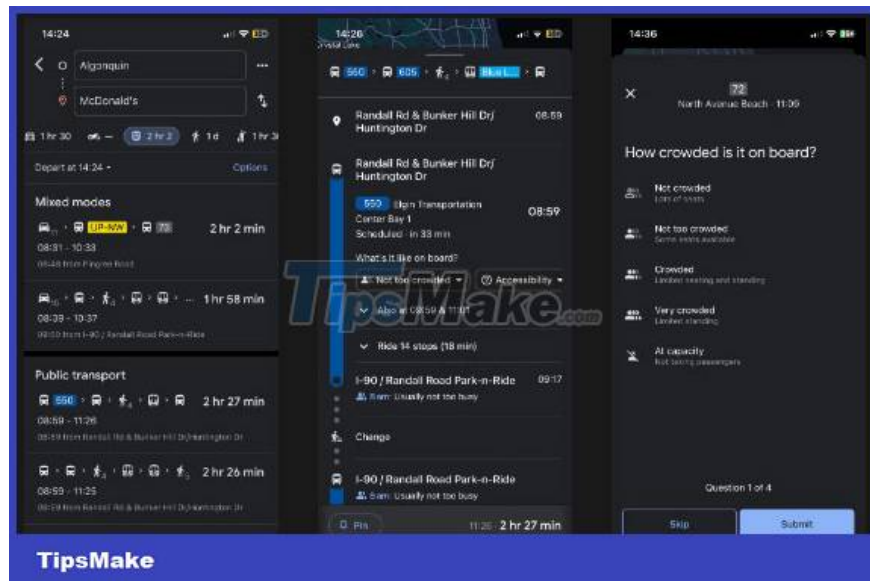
14:24

Algonquin

McDonald's

1 hr 30 2 hr 2 1 d 1 hr 3

Depart at 14:24 Options

Mixed modes

UP-NW 72 2 hr 2 min

08:31 - 10:33

08:48 from Pingree Road

1 hr 58 min

08:39 - 10:37

09:00 from I-90 / Randall Road Park-n-Ride

Public transport

550 2 hr 27 min

08:59 - 11:26

08:59 from Randall Rd & Bunker Hill Dr/Huntington Dr

2 hr 26 min

08:59 - 11:25

08:59 from Randall Rd & Bunker Hill Dr/Huntington Dr

14:26

Crystal Lake

550 605

Randall Rd & Bunker Hill Dr/ Huntington Dr 08:59

Randall Rd & Bunker Hill Dr/ Huntington Dr

550 Elgin Transportation Center Bay 1 08:59

Scheduled · in 33 min

What's it like on board?

Not too crowded Accessibility

Also at 08:59 & 11:01

Ride 14 stops (18 min)

I-90 / Randall Road Park-n-Ride 09:17

9am: Usually not too busy

Change

I-90 / Randall Road Park-n-Ride

9am: Usually not too busy

Pin 11:26 · 2 hr 27 min

TipsMake.com

14:36

72
North Avenue Beach · 11:09

How crowded is it on board?

Not crowded
Lots of seats

Not too crowded
Some seats available

Crowded
Limited seating and standing

Very crowded
Limited standing

At capacity
Not taking passengers

Question 1 of 4

Skip

Submit

TipsMake